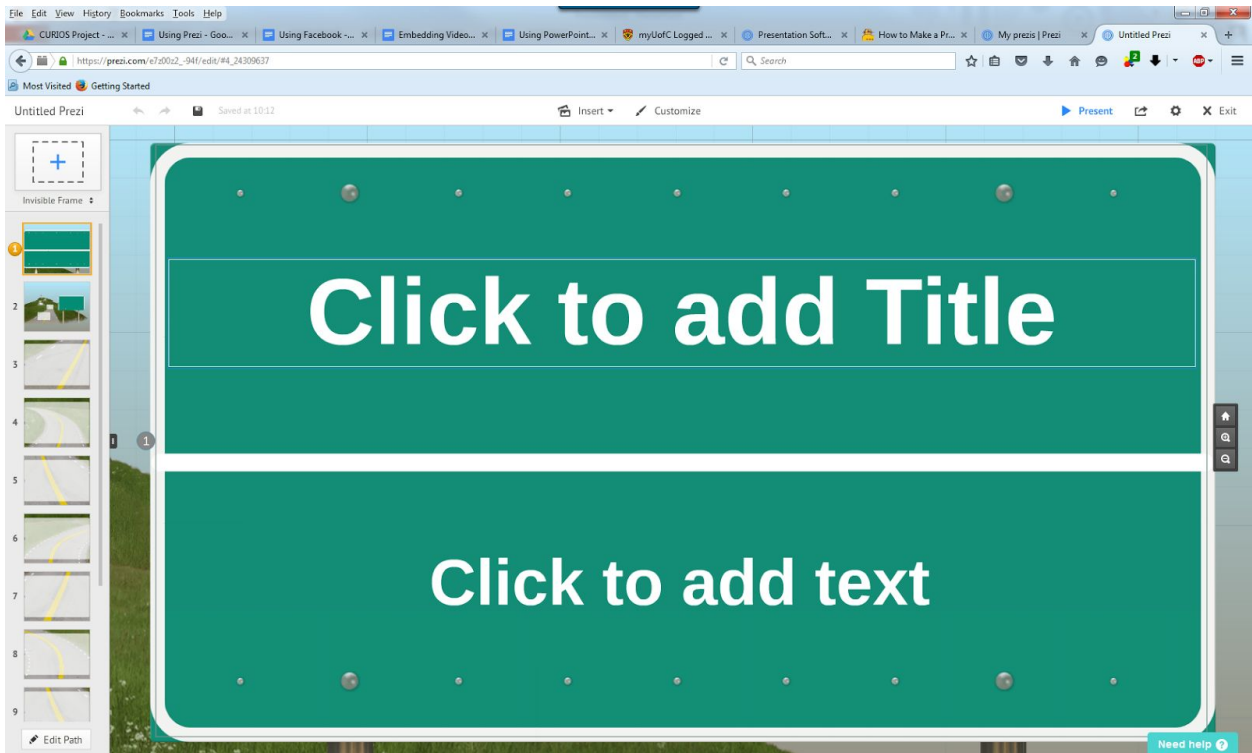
File Edit View History Bookmarks Tools Help

CURIOS Project - ... × Using Prezi - Goo... × Using Facebook -... × Embedding Video... × Using PowerPoint... × myUofC Logged ... × Presentation Soft... × How to Make a Pr... × My prezis | Prezi × Untitled Prezi × +

https://prezi.com/e7z00z2_-94f/edit/#4_24309637

Search

Most Visited Getting Started

Untitled Prezi Saved at 10:12 Insert Customize Present Exit

Invisible Frame

1
2
3
4
5
6
7
8
9

Edit Path

1

Click to add Title

Click to add text

Need help